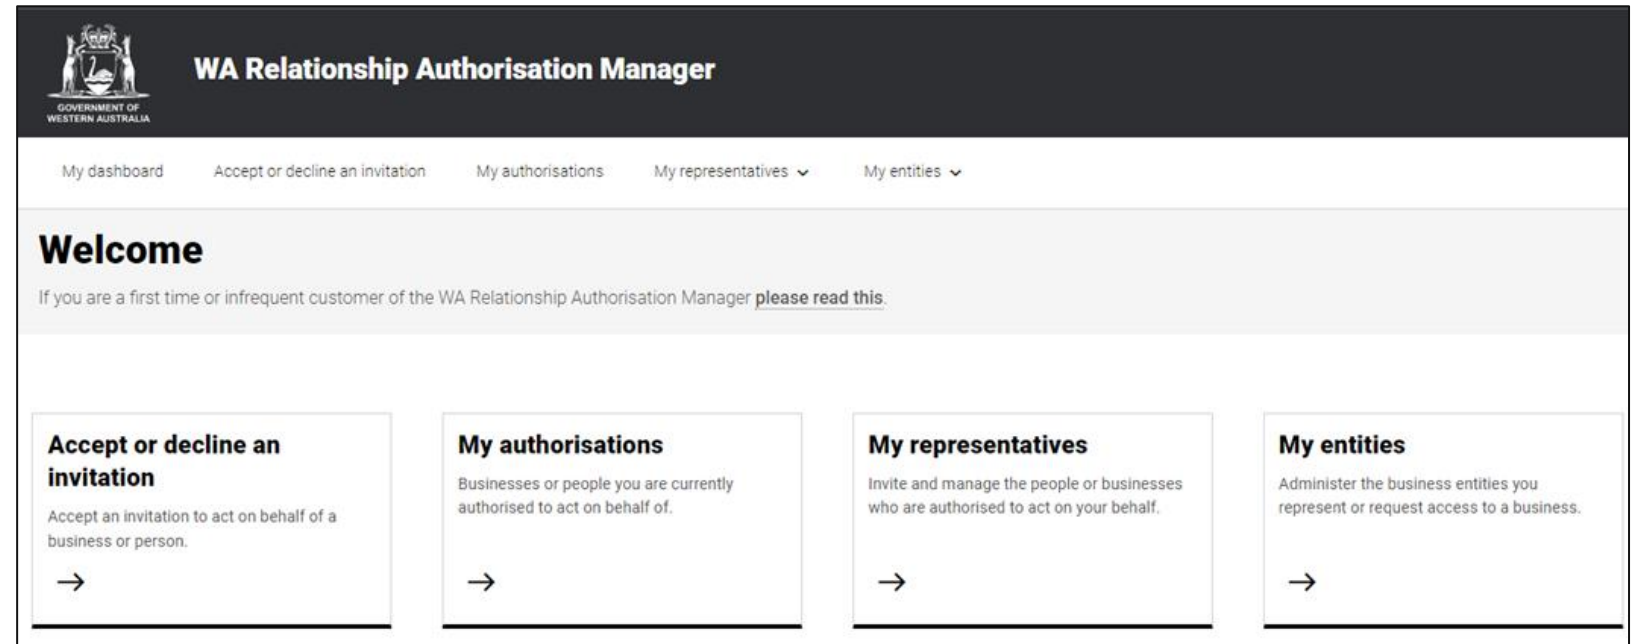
GOVERNMENT OF WESTERN AUSTRALIA

WA Relationship Authorisation Manager

My dashboard
Accept or decline an invitation
My authorisations
My representatives
My entities

Welcome

If you are a first time or infrequent customer of the WA Relationship Authorisation Manager please read this.

Accept or decline an invitation

Accept an invitation to act on behalf of a business or person.

→

My authorisations

Businesses or people you are currently authorised to act on behalf of.

→

My representatives

Invite and manage the people or businesses who are authorised to act on your behalf.

→

My entities

Administer the business entities you represent or request access to a business.

→